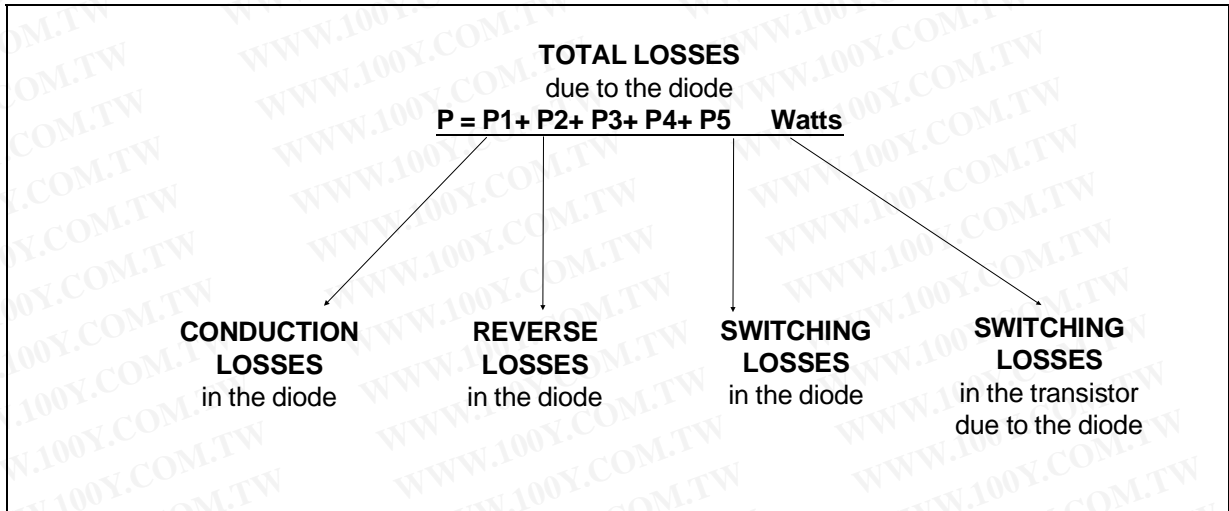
**TOTAL LOSSES**
due to the diode
**P = P1+ P2+ P3+ P4+ P5 Watts**

**CONDUCTION LOSSES**
in the diode

**REVERSE LOSSES**
in the diode

**SWITCHING LOSSES**
in the diode

**SWITCHING LOSSES**
in the transistor due to the diode

WWW.100Y.COM.TW